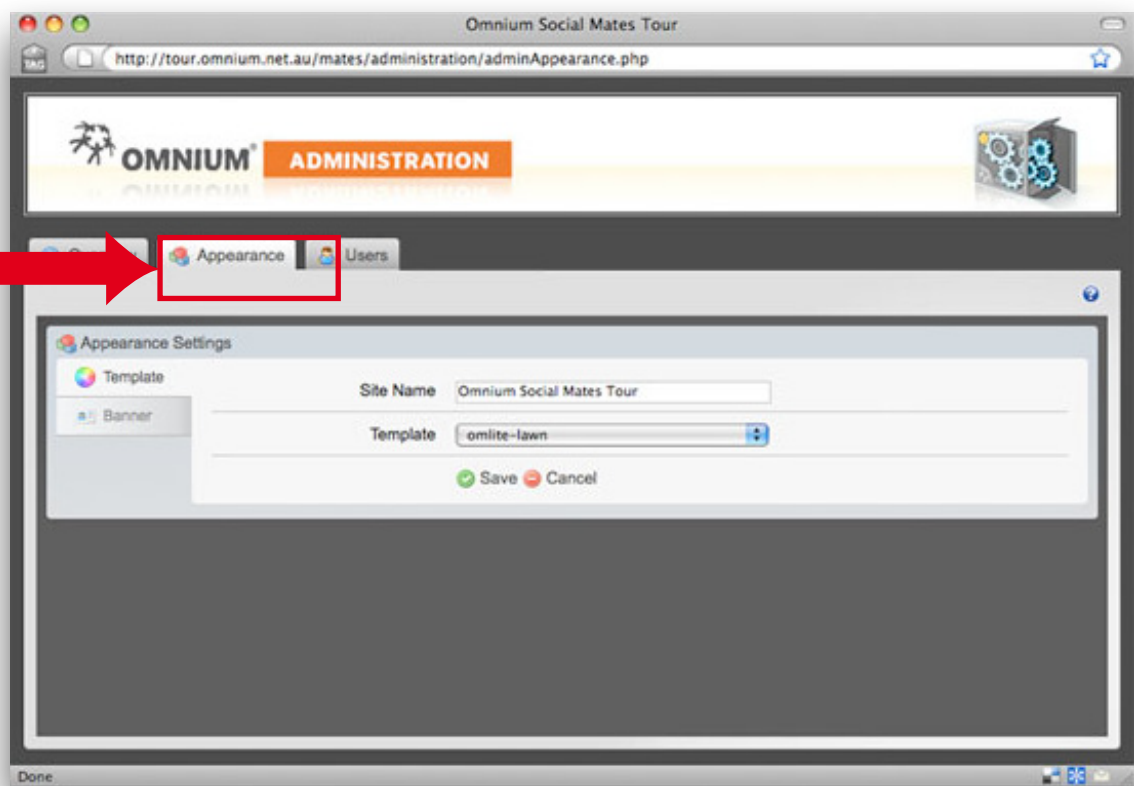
Omnium Social Mates Tour

http://tour.omnium.net.au/mates/administration/adminAppearance.php

OMNIUM® ADMINISTRATION

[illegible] Appearance Users

Appearance Settings

Template

Banner

Site Name Omnium Social Mates Tour

Template omlite-lawn

Save Cancel

Done